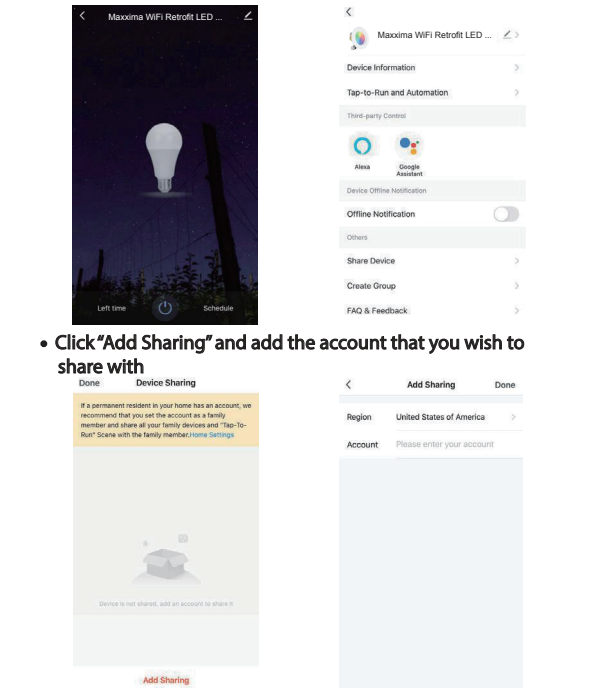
Maxxima WiFi Retrofit LED ...

Left time

Schedule

Maxxima WiFi Retrofit LED ...

Device Information

Tap-to-Run and Automation

Third-party Control

Alexa

Google Assistant

Device Offline Notification

Offline Notification

Others

Share Device

Create Group

FAQ & Feedback

• Click "Add Sharing" and add the account that you wish to share with

Done Device Sharing

If a permanent resident in your home has an account, we recommend that you set the account as a family member and share all your family devices and "Tap-To-Run" Scene with the family member. Home Settings

Device is not shared, add an account to share it

Add Sharing

Add Sharing Done

Region United States of America

Account Please enter your account